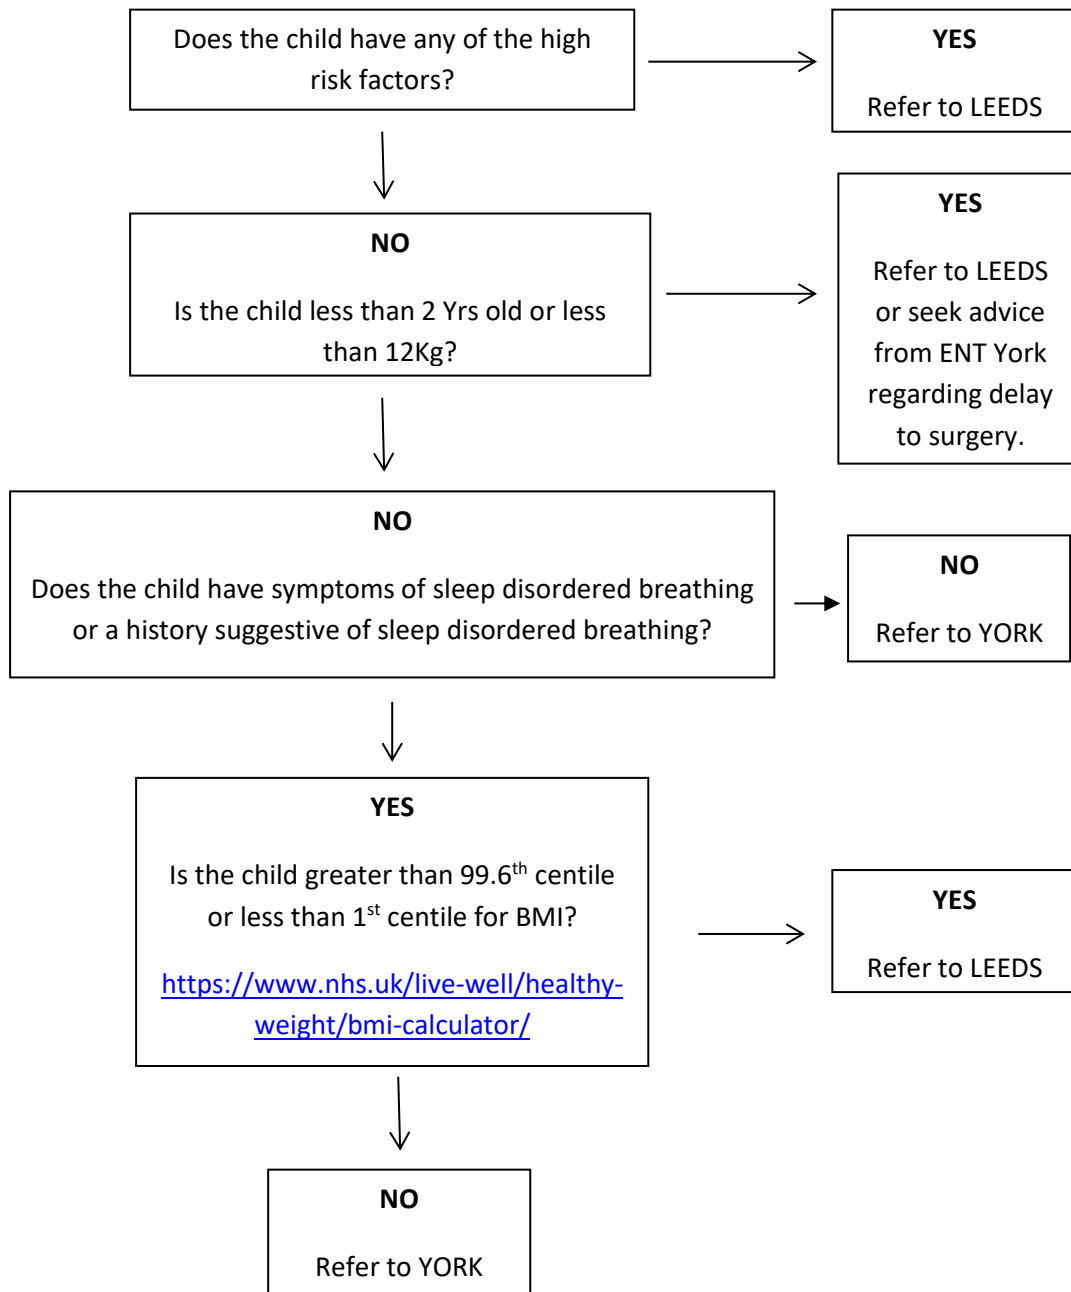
Does the child have any of the high risk factors?

YES

Refer to LEEDS

NO

Is the child less than 2 Yrs old or less than 12Kg?

YES

Refer to LEEDS or seek advice from ENT York regarding delay to surgery.

NO

Does the child have symptoms of sleep disordered breathing or a history suggestive of sleep disordered breathing?

NO

Refer to YORK

YES

Is the child greater than 99.6$^{th}$ centile or less than 1$^{st}$ centile for BMI?

https://www.nhs.uk/live-well/healthy-weight/bmi-calculator/

YES

Refer to LEEDS

NO

Refer to YORK